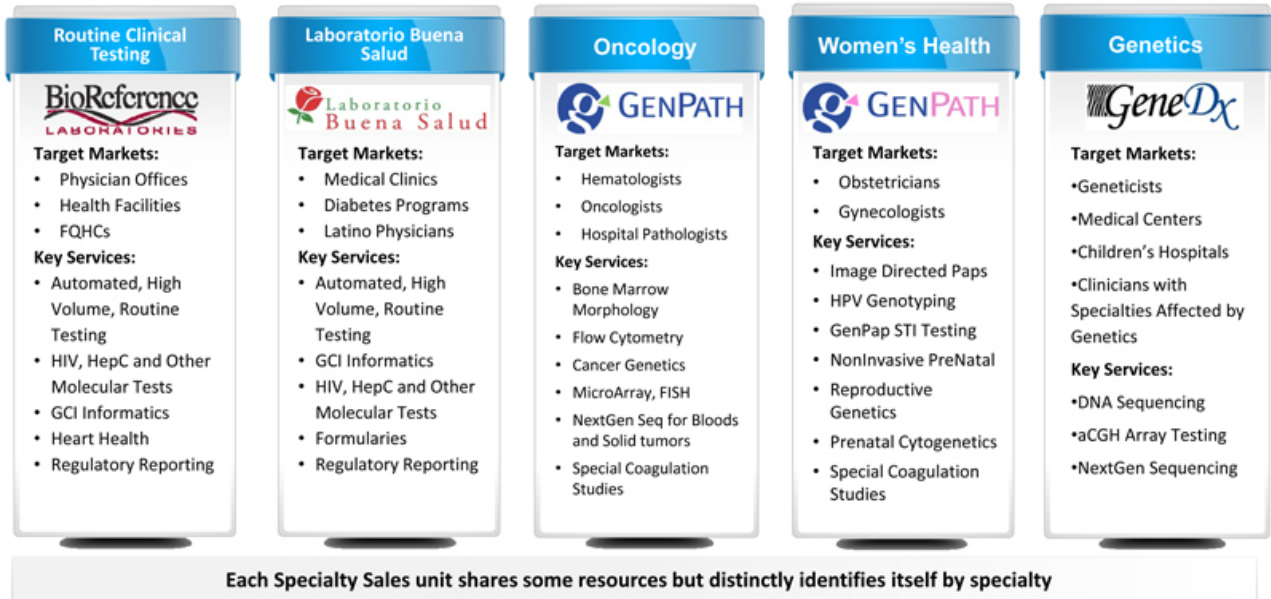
Routine Clinical Testing

BioReference LABORATORIES

Target Markets:
• Physician Offices
• Health Facilities
• FQHCs

Key Services:
• Automated, High Volume, Routine Testing
• HIV, HepC and Other Molecular Tests
• GCI Informatics
• Heart Health
• Regulatory Reporting

Laboratorio Buena Salud

Laboratorio Buena Salud

Target Markets:
• Medical Clinics
• Diabetes Programs
• Latino Physicians

Key Services:
• Automated, High Volume, Routine Testing
• GCI Informatics
• HIV, HepC and Other Molecular Tests
• Formularies
• Regulatory Reporting

Oncology

GENPATH

Target Markets:
• Hematologists
• Oncologists
• Hospital Pathologists

Key Services:
• Bone Marrow Morphology
• Flow Cytometry
• Cancer Genetics
• MicroArray, FISH
• NextGen Seq for Bloods and Solid tumors
• Special Coagulation Studies

Women's Health

GENPATH

Target Markets:
• Obstetricians
• Gynecologists

Key Services:
• Image Directed Paps
• HPV Genotyping
• GenPap STI Testing
• NonInvasive PreNatal
• Reproductive Genetics
• Prenatal Cytogenetics
• Special Coagulation Studies

Genetics

GeneDx

Target Markets:
•Geneticists
•Medical Centers
•Children's Hospitals
•Clinicians with Specialties Affected by Genetics

Key Services:
•DNA Sequencing
•aCGH Array Testing
•NextGen Sequencing

Each Specialty Sales unit shares some resources but distinctly identifies itself by specialty